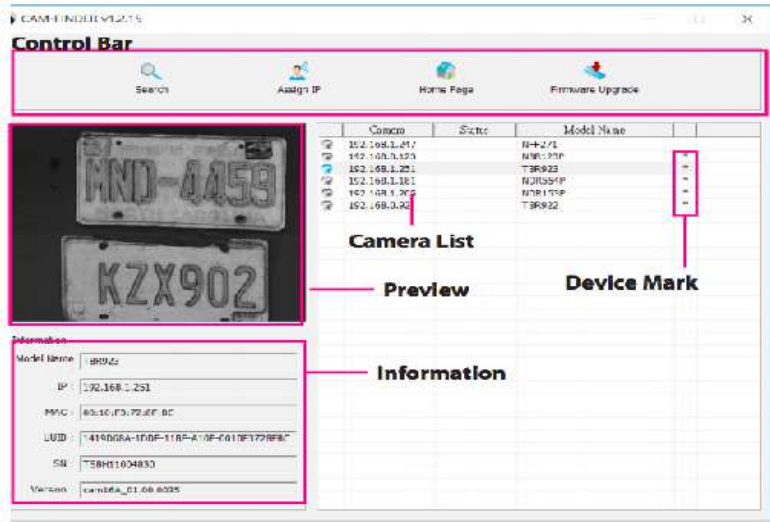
CAM-FINDER V1.2.15

Control Bar

Search
Assign IP
Home Page
Firmware Upgrade

| Camera | Status | Model Name | |
|---|---|---|---|
| 192.168.1.217 | | N-F271 | |
| 192.168.0.120 | | N0R120P | * |
| 192.168.1.251 | | TBR923 | * |
| 192.168.1.181 | | N0R55HP | * |
| 192.168.1.202 | | N0R155P | * |
| 192.168.0.92 | | TBR922 | * |

MND-4459
KZX902

Camera List

Device Mark

Preview

Information

Information
Model Name: TBR923
IP: 192.168.1.251
MAC: 00:10:F3:72:6F:BC
UUID: 1419D08A-1DDF-11EF-A10F-0010F3728FBC
SN: TSBH1004830
Version: cam16A_01.08.0035